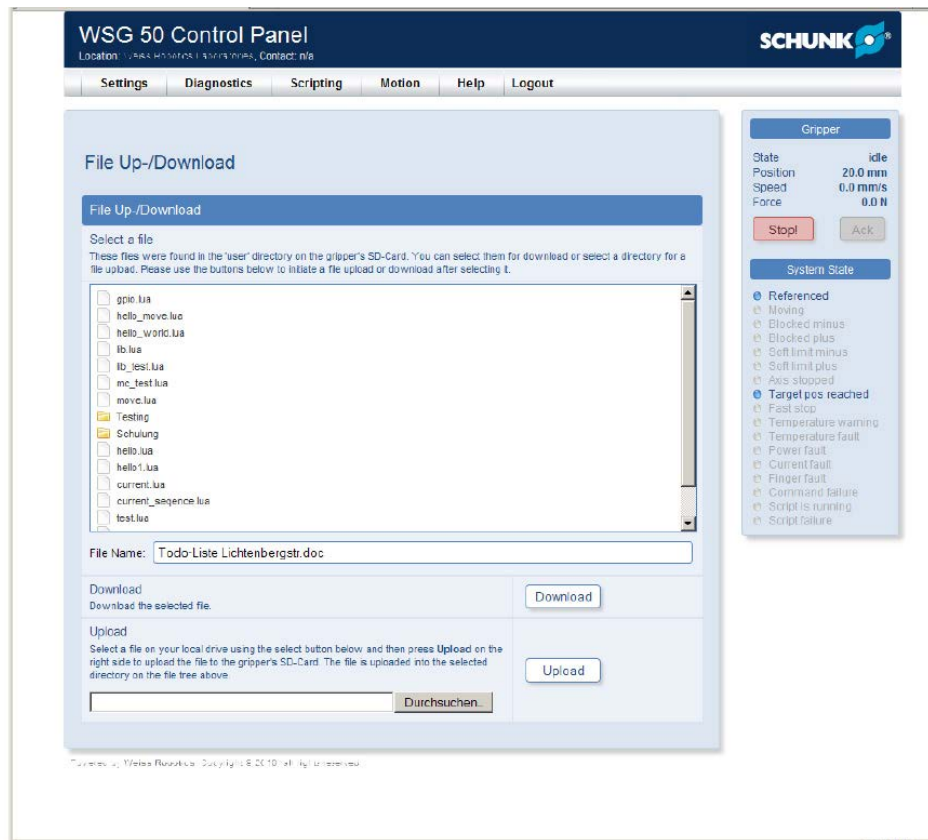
WSG 50 Control Panel
Location: Weiss Robotics Laboratories, Contact: n/a

SCHUNK

Settings | Diagnostics | Scripting | Motion | Help | Logout

File Up-/Download

File Up-/Download

Select a file
These files were found in the 'user' directory on the gripper's SD-Card. You can select them for download or select a directory for a file upload. Please use the buttons below to initiate a file upload or download after selecting it.

gpio.lua
hello_move.lua
hello_world.lua
lib.lua
lib_test.lua
mc_test.lua
move.lua
Testing
Schulung
hello.lua
hello1.lua
current.lua
current_seqence.lua
test.lua

File Name: Todo-Liste Lichtenbergstr.doc

Download
Download the selected file.

Download

Upload
Select a file on your local drive using the select button below and then press **Upload** on the right side to upload the file to the gripper's SD-Card. The file is uploaded into the selected directory on the file tree above.

Durchsuchen...

Upload

Gripper

| | |
|---|---|
| State | idle |
| Position | 20.0 mm |
| Speed | 0.0 mm/s |
| Force | 0.0 N |

Stop! | Ack

System State

Referenced
Moving
Blocked minus
Blocked plus
Soft limit minus
Soft limit plus
Axis stopped
Target pos reached
Fast stop
Temperature warning
Temperature fault
Power fault
Current fault
Finger fault
Command failure
Script is running
Script failure

Powered by Weiss Robotics. Copyright © 2010 all rights reserved.